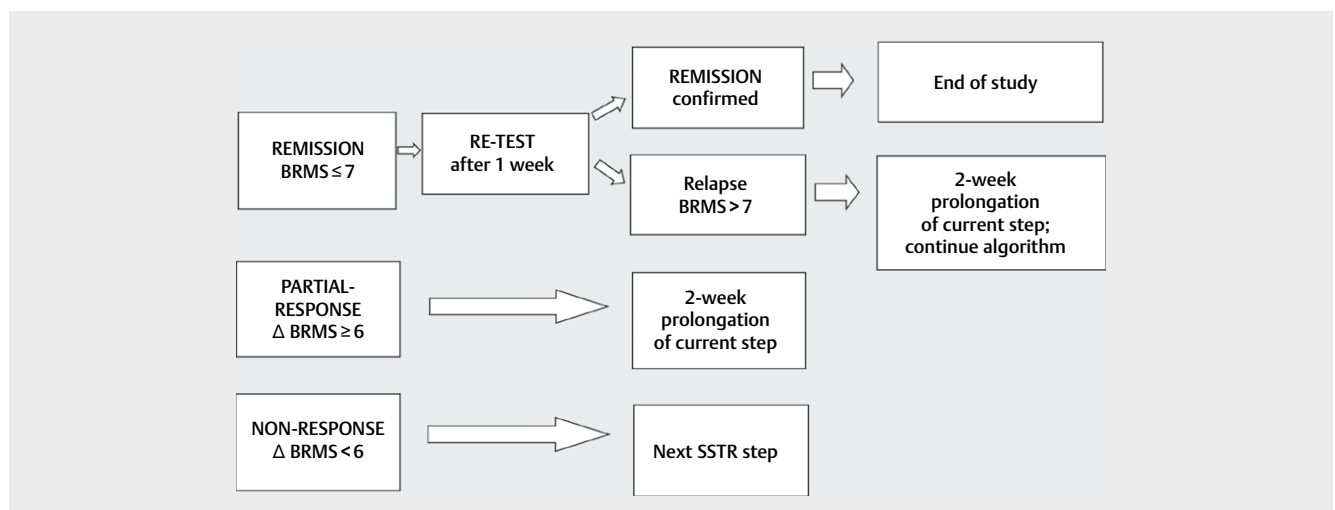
REMISSION
BRMS ≤ 7

RE-TEST
after 1 week

REMISSION
confirmed

End of study

Relapse
BRMS > 7

2-week
prolongation
of current step;
continue algorithm

PARTIAL-
RESPONSE
Δ BRMS ≥ 6

2-week
prolongation
of current step

NON-RESPONSE
Δ BRMS < 6

Next SSTR step